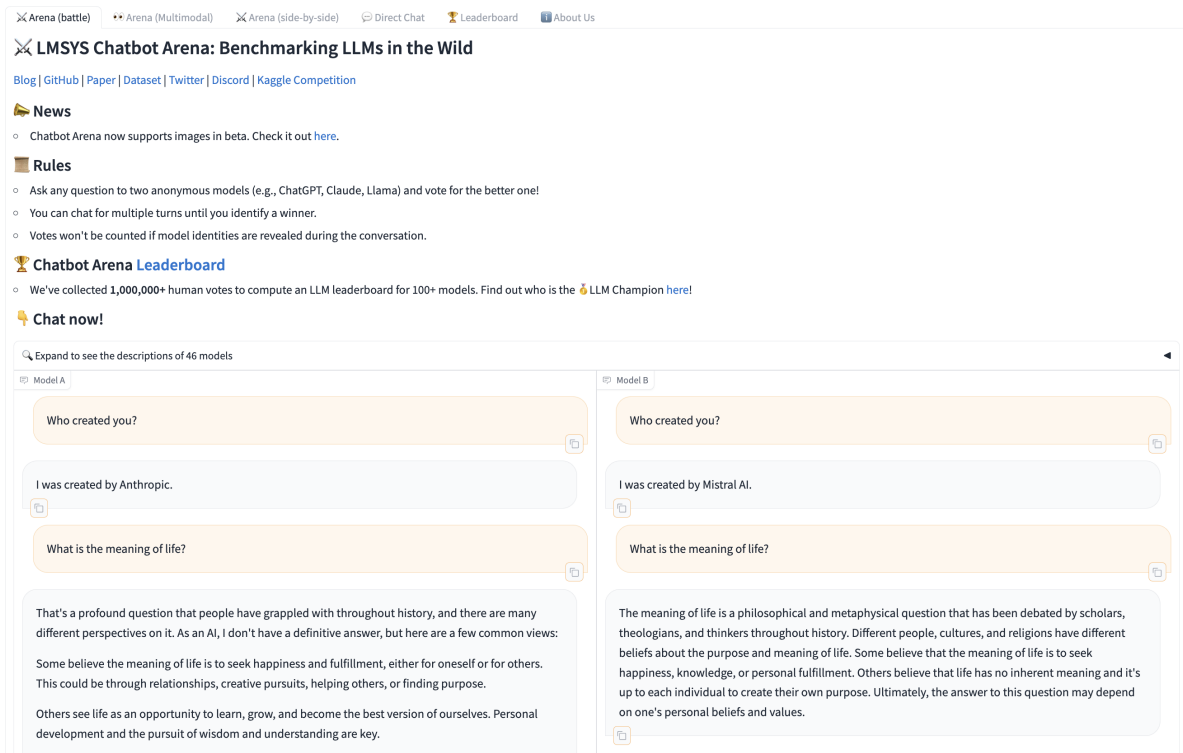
⚔️ Arena (battle) 👀 Arena (Multimodal) ⚔️ Arena (side-by-side) 💬 Direct Chat 🏆 Leaderboard ℹ️ About Us

⚔️ LMSYS Chatbot Arena: Benchmarking LLMs in the Wild

Blog | GitHub | Paper | Dataset | Twitter | Discord | Kaggle Competition

📣 News

- Chatbot Arena now supports images in beta. Check it out here.

📜 Rules

- Ask any question to two anonymous models (e.g., ChatGPT, Claude, Llama) and vote for the better one!
- You can chat for multiple turns until you identify a winner.
- Votes won't be counted if model identities are revealed during the conversation.

🏆 Chatbot Arena Leaderboard

- We've collected **1,000,000+** human votes to compute an LLM leaderboard for 100+ models. Find out who is the 🥇LLM Champion here!

👇 Chat now!

🔍 Expand to see the descriptions of 46 models

Model A

Who created you?

I was created by Anthropic.

What is the meaning of life?

That's a profound question that people have grappled with throughout history, and there are many different perspectives on it. As an AI, I don't have a definitive answer, but here are a few common views:

Some believe the meaning of life is to seek happiness and fulfillment, either for oneself or for others. This could be through relationships, creative pursuits, helping others, or finding purpose.

Others see life as an opportunity to learn, grow, and become the best version of ourselves. Personal development and the pursuit of wisdom and understanding are key.

Model B

Who created you?

I was created by Mistral AI.

What is the meaning of life?

The meaning of life is a philosophical and metaphysical question that has been debated by scholars, theologians, and thinkers throughout history. Different people, cultures, and religions have different beliefs about the purpose and meaning of life. Some believe that the meaning of life is to seek happiness, knowledge, or personal fulfillment. Others believe that life has no inherent meaning and it's up to each individual to create their own purpose. Ultimately, the answer to this question may depend on one's personal beliefs and values.